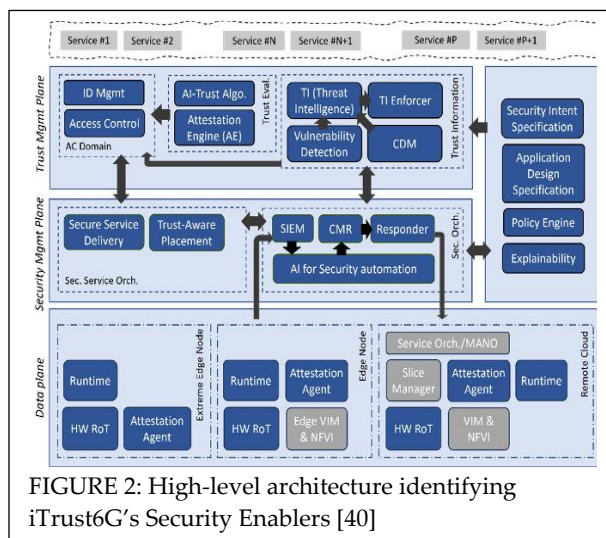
Service #1 Service #2 Service #N Service #N+1 Service #P Service #P+1

Trust Mgmt Plane

ID Mgmt

Access Control

AC Domain

AI-Trust Algo.

Attestation Engine (AE)

Trust Eval

TI (Threat Intelligence)

TI Enforcer

Vulnerability Detection

CDM

Trust Information

Security Intent Specification

Application Design Specification

Policy Engine

Explainability

Security Mgmt Plane

Secure Service Delivery

Trust-Aware Placement

Sec. Service Orch.

SIEM

CMR

Responder

AI for Security automation

Sec. Orch.

Data plane

Runtime

HW RoT

Attestation Agent

Extreme Edge Node

Runtime

Attestation Agent

HW RoT

Edge VIM & NFVI

Edge Node

Service Orch./MANO

Slice Manager

Attestation Agent

Runtime

HW RoT

VIM & NFVI

Remote Cloud

FIGURE 2: High-level architecture identifying iTrust6G's Security Enablers [40]